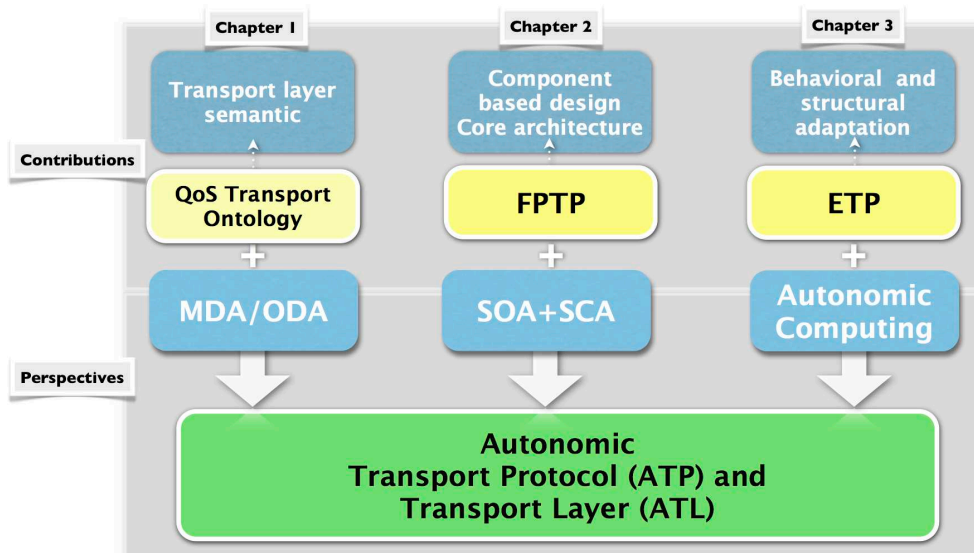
Chapter 1

Chapter 2

Chapter 3

Transport layer semantic

Component based design Core architecture

Behavioral and structural adaptation

Contributions

QoS Transport Ontology

FPTP

ETP

+

+

+

MDA/ODA

SOA+SCA

Autonomic Computing

Perspectives

Autonomic
Transport Protocol (ATP) and
Transport Layer (ATL)